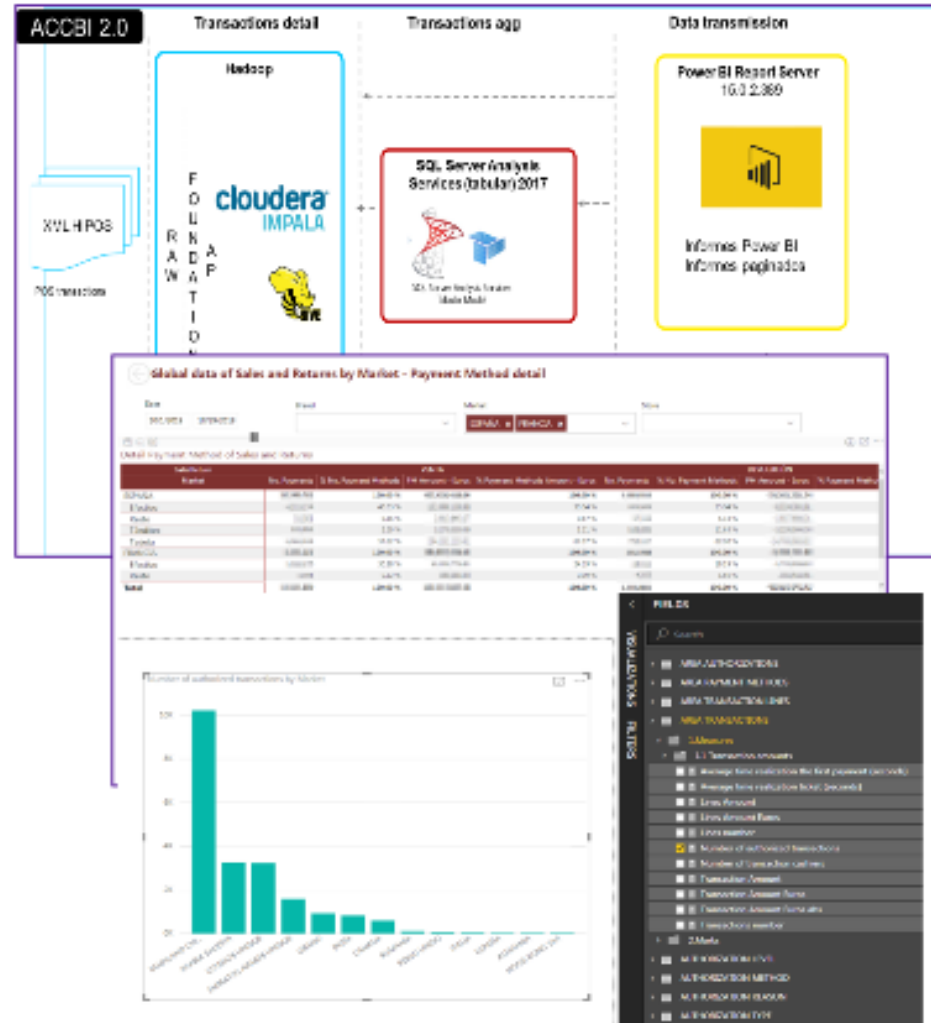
ACCBI 2.0

Transactions detail

Transactions agg

Data transmission

Hadoop

XML HPOS

POS transactions

R A W

F O U N D A T I O N

A P

cloudera IMPALA

HIVE

SQL Server Analysis Services (tabular) 2017

SQL Server Analysis Services Tabular Mode

PowerBI Report Server 15.0 2.369

Informes Power BI

Informes paginados

Global data of Sales and Returns by Market – Payment Method detail

Date

Brand

Market

Store

ESPAÑA

MÉXICO

Detail by Market Method of Sales and Returns

| Market | | | | | | | | | |
|---|---|---|---|---|---|---|---|---|---|
| ESPAÑA | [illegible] | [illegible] | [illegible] | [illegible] | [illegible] | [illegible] | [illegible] | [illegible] | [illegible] |
| Efectivo | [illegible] | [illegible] | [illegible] | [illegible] | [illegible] | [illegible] | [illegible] | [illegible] | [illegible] |
| Vale | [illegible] | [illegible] | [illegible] | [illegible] | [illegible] | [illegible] | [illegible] | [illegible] | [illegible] |
| T.Crédito | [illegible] | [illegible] | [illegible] | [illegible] | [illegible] | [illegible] | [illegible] | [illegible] | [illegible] |
| Tarjeta | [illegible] | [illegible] | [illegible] | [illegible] | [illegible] | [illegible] | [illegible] | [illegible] | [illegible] |
| MÉXICO | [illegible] | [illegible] | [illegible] | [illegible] | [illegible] | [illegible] | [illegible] | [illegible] | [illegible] |
| Efectivo | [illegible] | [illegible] | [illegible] | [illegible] | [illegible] | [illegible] | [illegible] | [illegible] | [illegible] |
| Vale | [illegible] | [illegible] | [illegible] | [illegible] | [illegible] | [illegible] | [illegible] | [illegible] | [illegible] |
| Total | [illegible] | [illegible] | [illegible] | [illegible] | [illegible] | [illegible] | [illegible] | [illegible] | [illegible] |

Number of authorized transactions by Market

10K

8K

6K

4K

2K

0K

FIELDS

Search

VISUALIZATIONS

FILTERS

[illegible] AUTHORIZATIONS

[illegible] PAYMENT METHODS

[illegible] TRANSACTION LINES

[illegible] TRANSACTIONS

1.Measures

1.1 Transactions amounts

Average time realization the first payment (seconds)

Average time realization ticket (seconds)

Lines Amount

Lines Amount Euro

Lines number

Number of authorized transactions

Number of Transaction Lines

Transaction Amount

Transaction Amount Euro

Transaction Amount Euro abs

Transactions number

2.Marts

AUTHORIZATION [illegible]

AUTHORIZATION METHOD

AUTHORIZATION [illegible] REASON

AUTHORIZATION TYPE